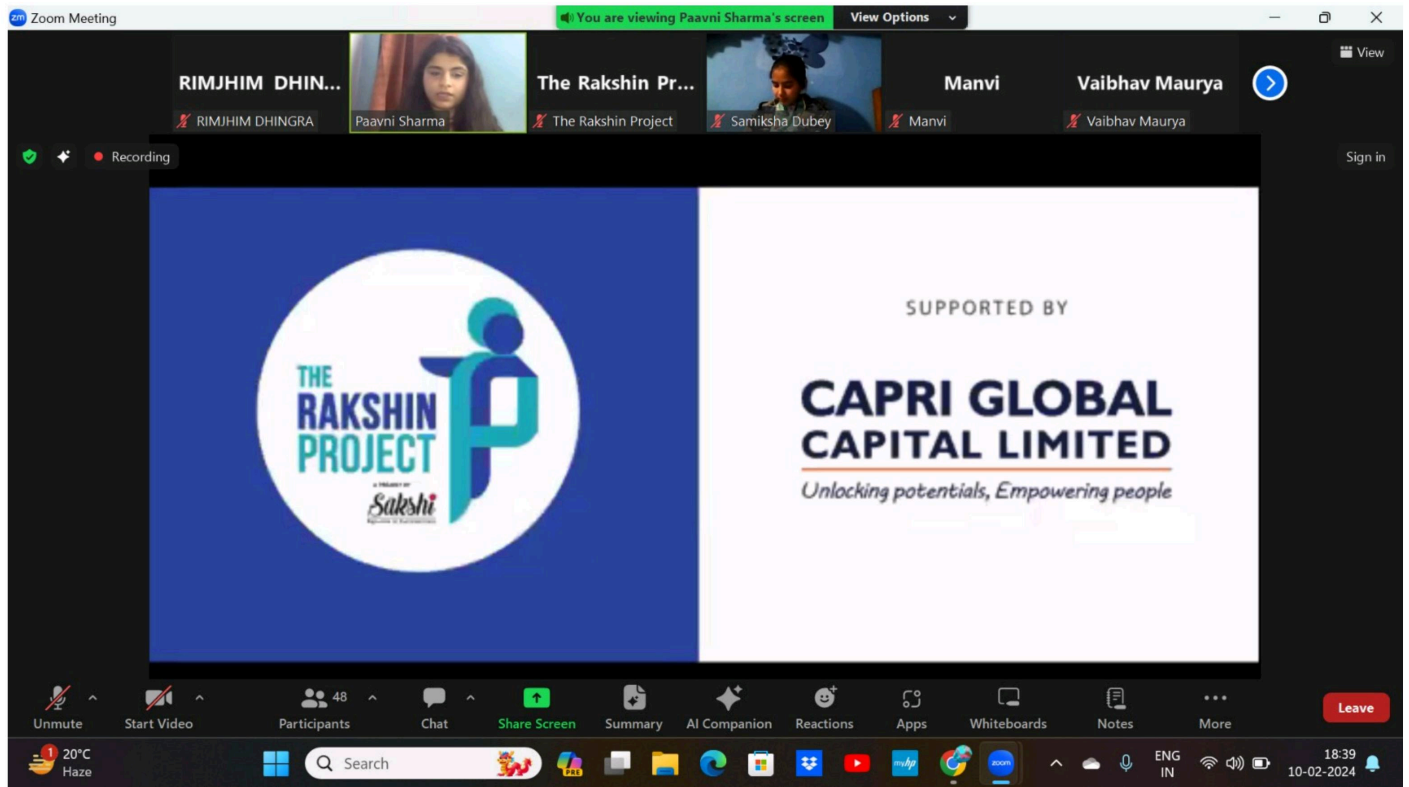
Zoom Meeting
You are viewing Paavni Sharma's screen View Options

View

RIMJHIM DHIN... RIMJHIM DHINGRA
Paavni Sharma
The Rakshin Pr... The Rakshin Project
Samiksha Dubey
Manvi Manvi
Vaibhav Maurya Vaibhav Maurya

Recording

Sign in

THE RAKSHIN PROJECT
A PROJECT BY
Sakshi

SUPPORTED BY

CAPRI GLOBAL CAPITAL LIMITED
Unlocking potentials, Empowering people

Unmute Start Video Participants 48 Chat Share Screen Summary AI Companion Reactions Apps Whiteboards Notes More Leave

1 20°C Haze Search ENG IN 18:39 10-02-2024